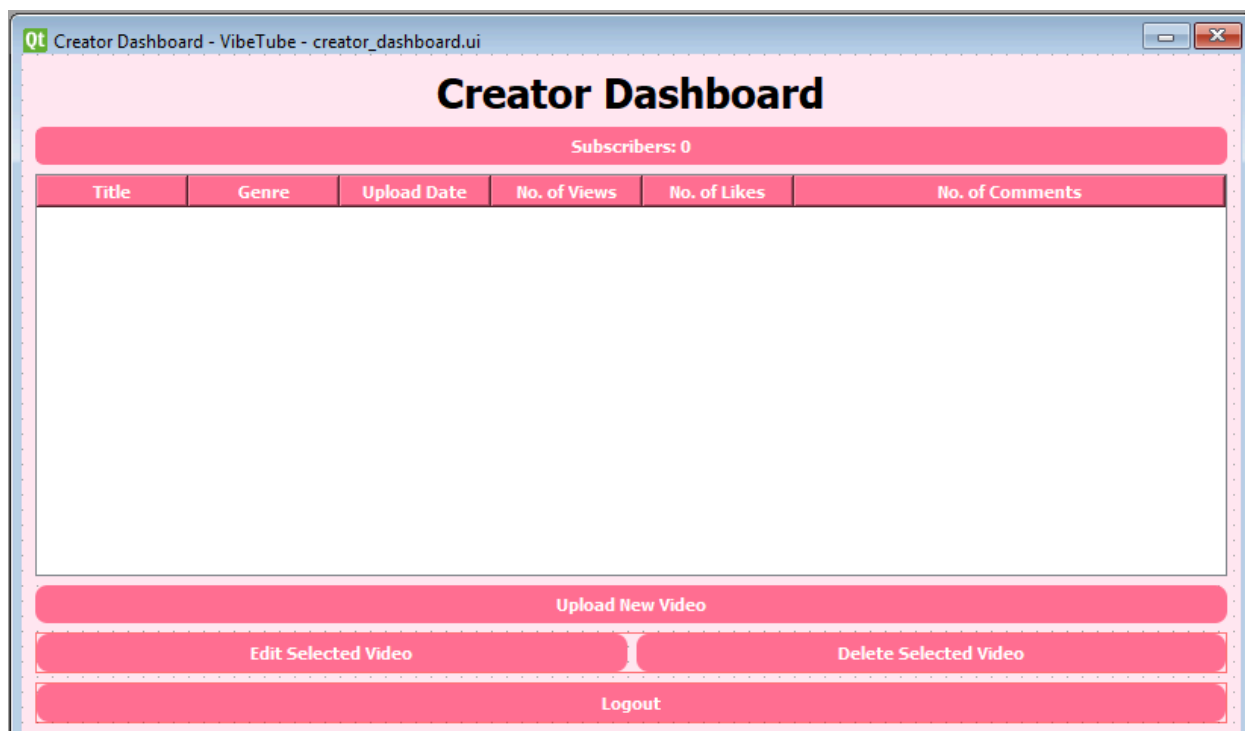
Qt Creator Dashboard - VibeTube - creator_dashboard.ui

Creator Dashboard

Subscribers: 0

| Title | Genre | Upload Date | No. of Views | No. of Likes | No. of Comments |
|---|---|---|---|---|---|

Upload New Video

Edit Selected Video

Delete Selected Video

Logout